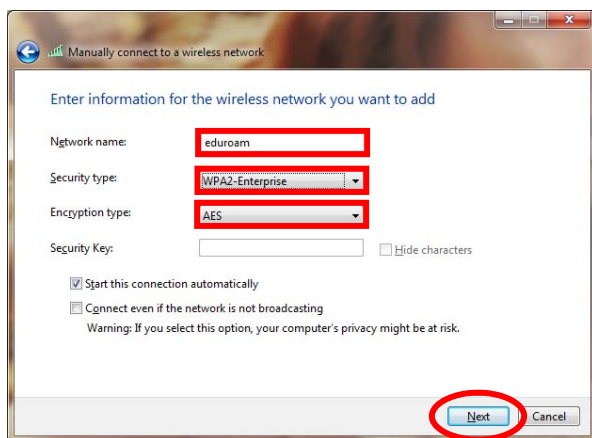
Manually connect to a wireless network

Enter information for the wireless network you want to add

Network name: eduroam

Security type: WPA2-Enterprise

Encryption type: AES

Security Key:

Hide characters

Start this connection automatically

Connect even if the network is not broadcasting

Warning: If you select this option, your computer's privacy might be at risk.

Next

Cancel